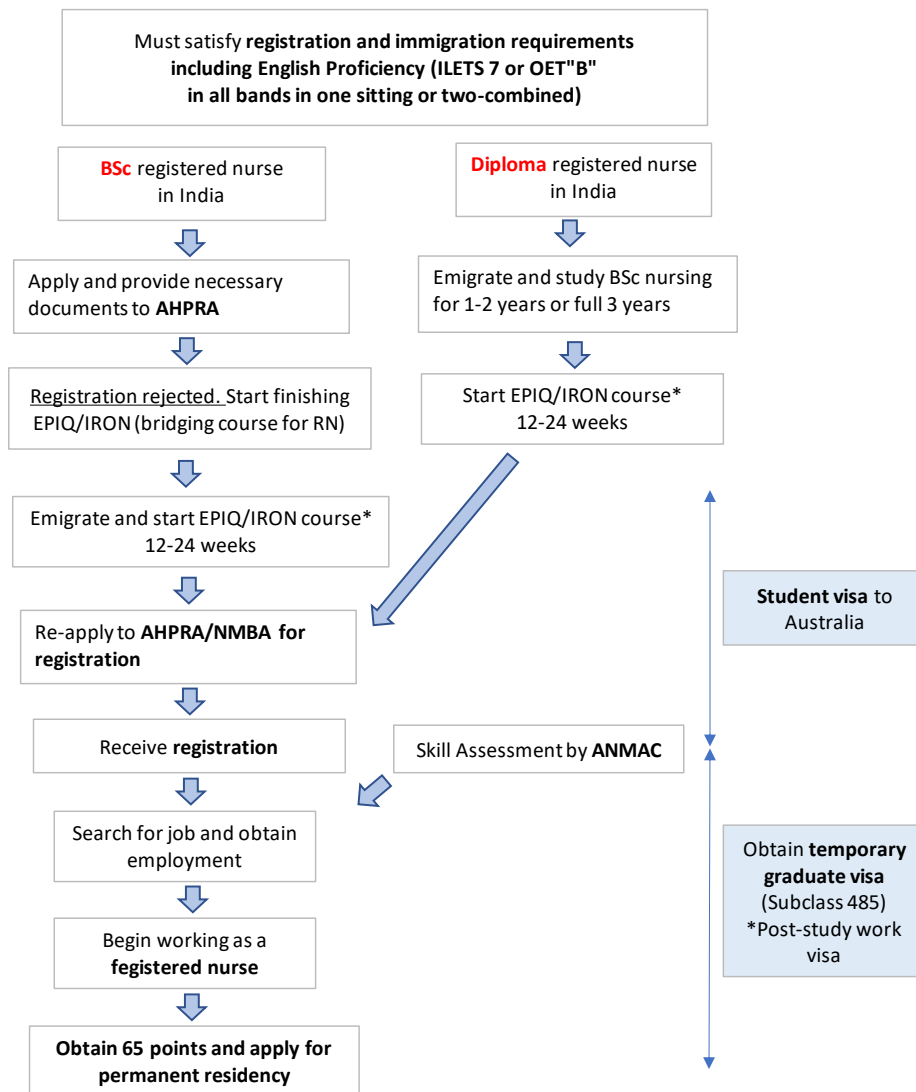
Must satisfy registration and immigration requirements including English Proficiency (ILETS 7 or OET"B" in all bands in one sitting or two-combined)

BSc registered nurse in India

Apply and provide necessary documents to AHPRA

Registration rejected. Start finishing EPIQ/IRON (bridging course for RN)

Emigrate and start EPIQ/IRON course* 12-24 weeks

Re-apply to AHPRA/NMBA for registration

Receive registration

Search for job and obtain employment

Begin working as a fegistered nurse

Obtain 65 points and apply for permanent residency

Diploma registered nurse in India

Emigrate and study BSc nursing for 1-2 years or full 3 years

Start EPIQ/IRON course* 12-24 weeks

Skill Assessment by ANMAC

Student visa to Australia

Obtain temporary graduate visa (Subclass 485) *Post-study work visa